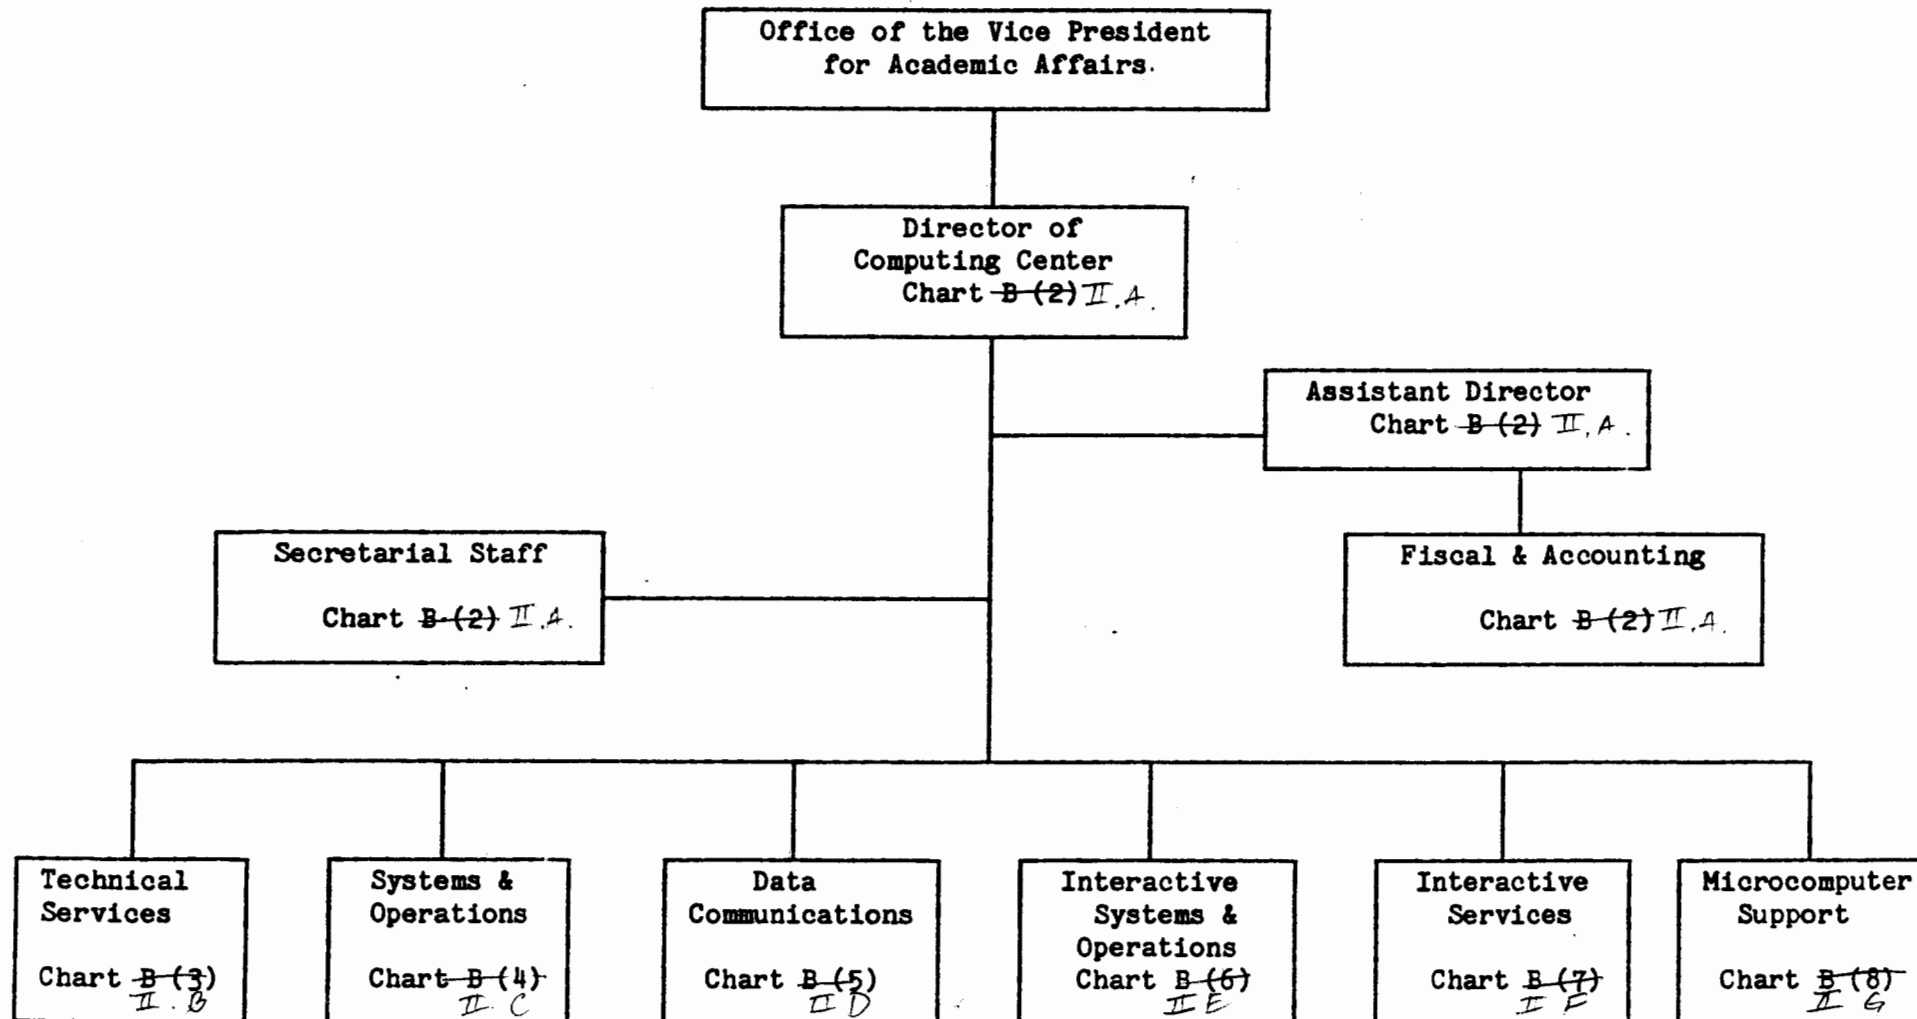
Office of the Vice President for Academic Affairs.

Director of Computing Center Chart ~~B (2)~~ II.A.

Assistant Director Chart ~~B (2)~~ II.A.

Secretarial Staff

Chart ~~B (2)~~ II.A.

Fiscal & Accounting

Chart ~~B (2)~~ II.A.

Technical Services

Chart ~~B (3)~~ II.B

Systems & Operations

Chart ~~B (4)~~ II.C

Data Communications

Chart ~~B (5)~~ II D

Interactive Systems & Operations Chart ~~B (6)~~ II E

Interactive Services

Chart ~~B (7)~~ II F

Microcomputer Support

Chart ~~B (8)~~ II G